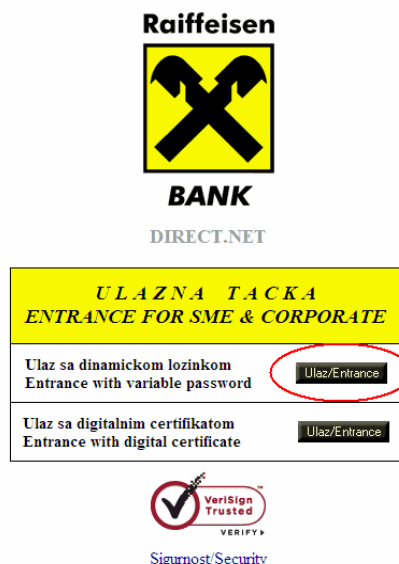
Raiffeisen

BANK

DIRECT.NET

ULAZNA TACKA
ENTRANCE FOR SME & CORPORATE

Ulaz sa dinamickom lozinkom
Entrance with variable password

Ulaz/Entrance

Ulaz sa digitalnim certifikatom
Entrance with digital certificate

Ulaz/Entrance

VeriSign Trusted
VERIFY

Sigurnost/Security